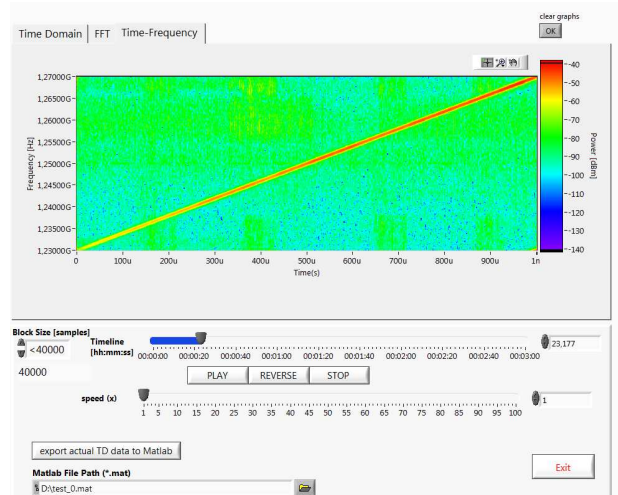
clear graphs
OK

Time Domain | FFT | Time-Frequency

1,27000G
1,26500G
1,26000G
1,25500G
1,25000G
1,24500G
1,24000G
1,23500G
1,23000G

Frequency [Hz]

0 100u 200u 300u 400u 500u 600u 700u 800u 900u 1m
Time(s)

-40
-50
-60
-70
-80
-90
-100
-110
-120
-130
-140
Power [dBm]

Block Size [samples]
<40000
40000

Timeline [hh:mm:ss]
00:00:00 00:00:20 00:00:40 00:01:00 00:01:20 00:01:40 00:02:00 00:02:20 00:02:40 00:03:00
23,177

PLAY REVERSE STOP

speed (x)
1 5 10 15 20 25 30 35 40 45 50 55 60 65 70 75 80 85 90 95 100
1

export actual TD data to Matlab

Matlab File Path (*.mat)
D:\test_0.mat

Exit